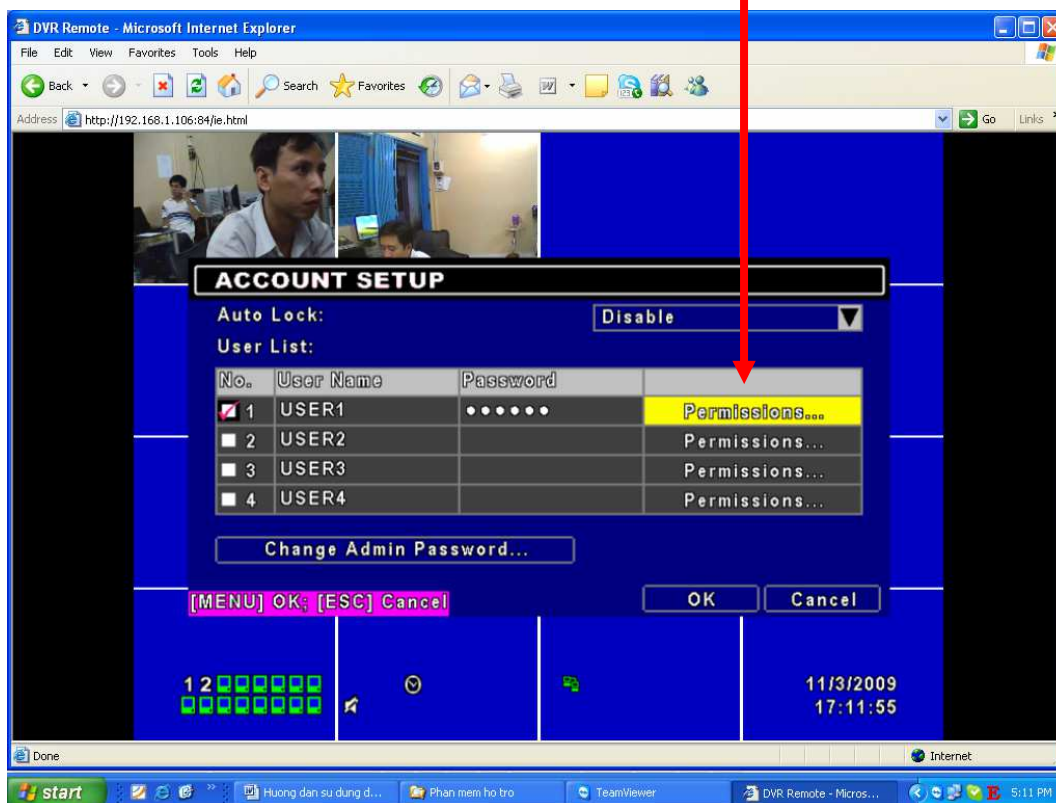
DVR Remote - Microsoft Internet Explorer

File Edit View Favorites Tools Help

Back Search Favorites

Address http://192.168.1.106:84/ie.html

Go Links

ACCOUNT SETUP

Auto Lock: Disable

User List:

| No. | User Name | Password | |
|---|---|---|---|
| 1 | USER1 | •••••• | Permissions... |
| 2 | USER2 | | Permissions... |
| 3 | USER3 | | Permissions... |
| 4 | USER4 | | Permissions... |

Change Admin Password...

[MENU] OK; [ESC] Cancel

OK

Cancel

12

11/3/2009
17:11:55

Done

Internet

start

Huong dan su dung d...

Phan mem ho tro

TeamViewer

DVR Remote - Micros...

5:11 PM